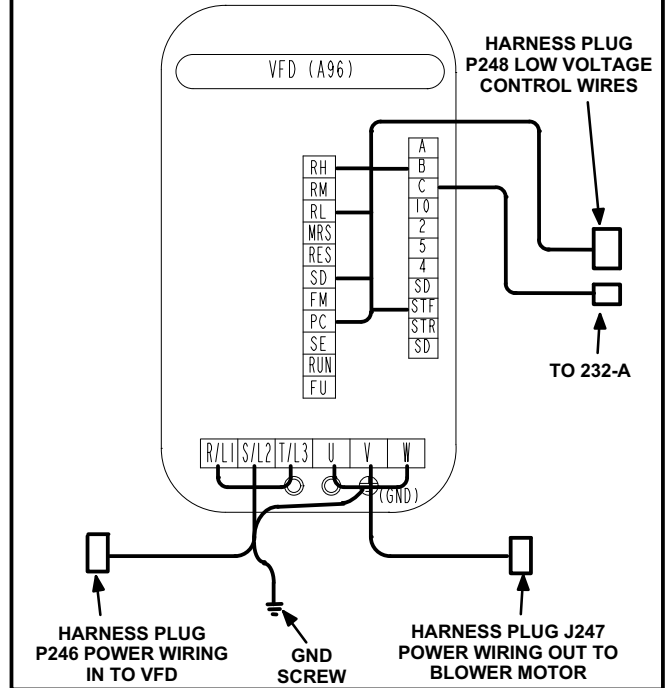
VFD (A96)

HARNESS PLUG P248 LOW VOLTAGE CONTROL WIRES

RH
RM
RL
MRS
RES
SD
FM
PC
SE
RUN
FU

A
B
C
10
2
5
4
SD
STF
STR
SD

TO 232-A

R/L1
S/L2
T/L3
U
V
W
(GND)

HARNESS PLUG P246 POWER WIRING IN TO VFD

GND SCREW

HARNESS PLUG J247 POWER WIRING OUT TO BLOWER MOTOR